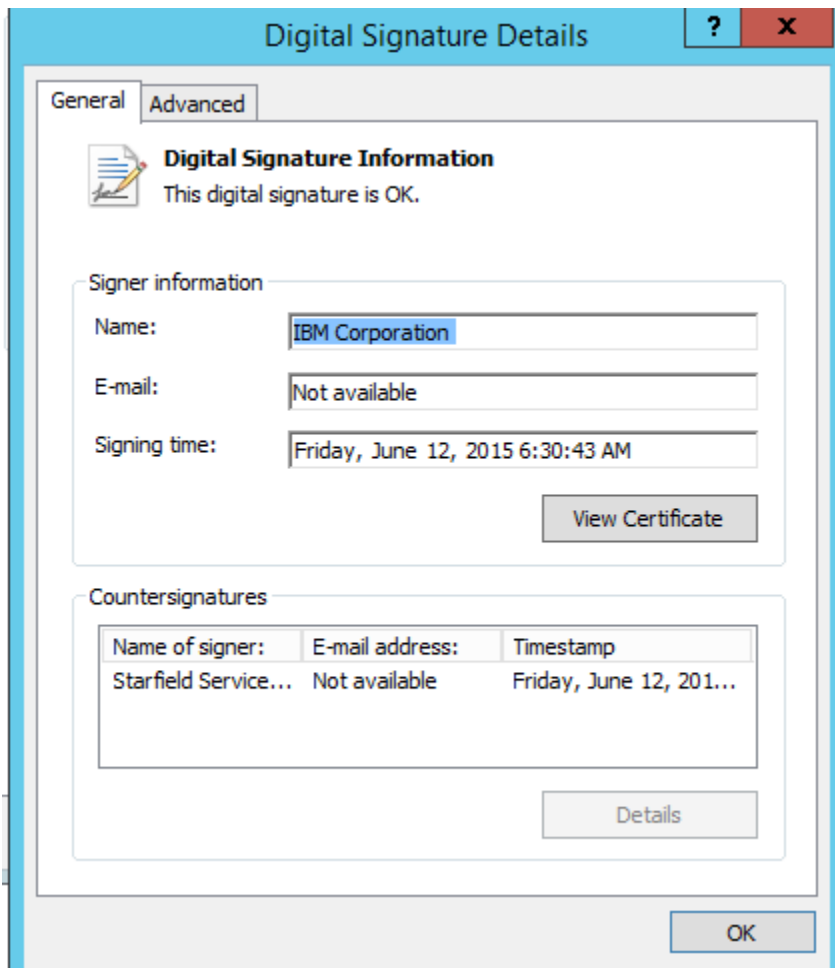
Digital Signature Details

?

X

General

Advanced

Digital Signature Information

This digital signature is OK.

Signer information

Name: IBM Corporation

E-mail: Not available

Signing time: Friday, June 12, 2015 6:30:43 AM

View Certificate

Countersignatures

| Name of signer: | E-mail address: | Timestamp |
|---|---|---|
| Starfield Service... | Not available | Friday, June 12, 201... |

Details

OK